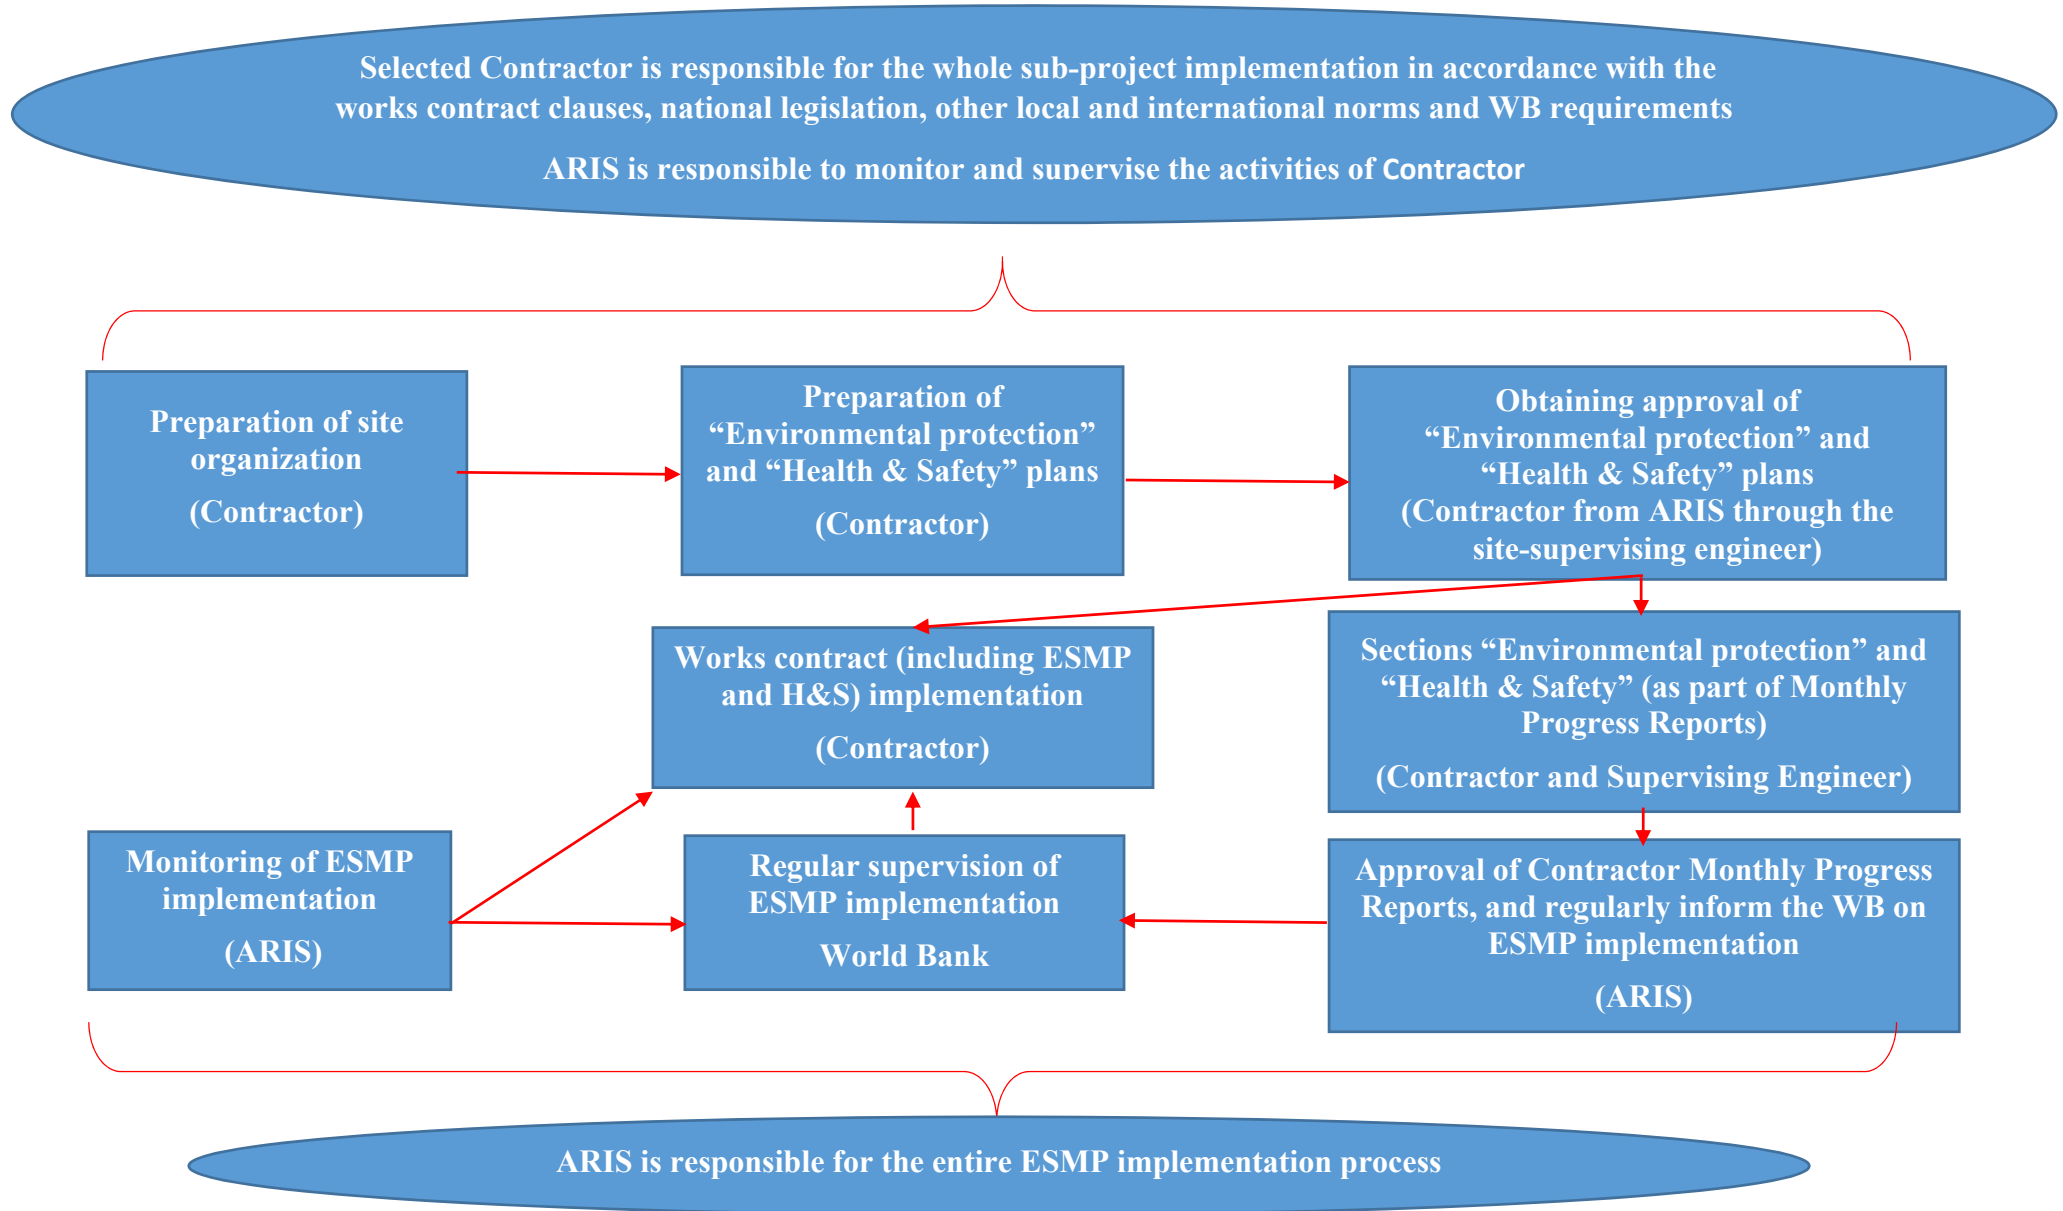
Selected Contractor is responsible for the whole sub-project implementation in accordance with the works contract clauses, national legislation, other local and international norms and WB requirements

ARIS is responsible to monitor and supervise the activities of Contractor

Preparation of site organization

(Contractor)

Preparation of "Environmental protection" and "Health & Safety" plans

(Contractor)

Obtaining approval of "Environmental protection" and "Health & Safety" plans (Contractor from ARIS through the site-supervising engineer)

Works contract (including ESMP and H&S) implementation

(Contractor)

Sections "Environmental protection" and "Health & Safety" (as part of Monthly Progress Reports)

(Contractor and Supervising Engineer)

Monitoring of ESMP implementation

(ARIS)

Regular supervision of ESMP implementation

World Bank

Approval of Contractor Monthly Progress Reports, and regularly inform the WB on ESMP implementation

(ARIS)

ARIS is responsible for the entire ESMP implementation process